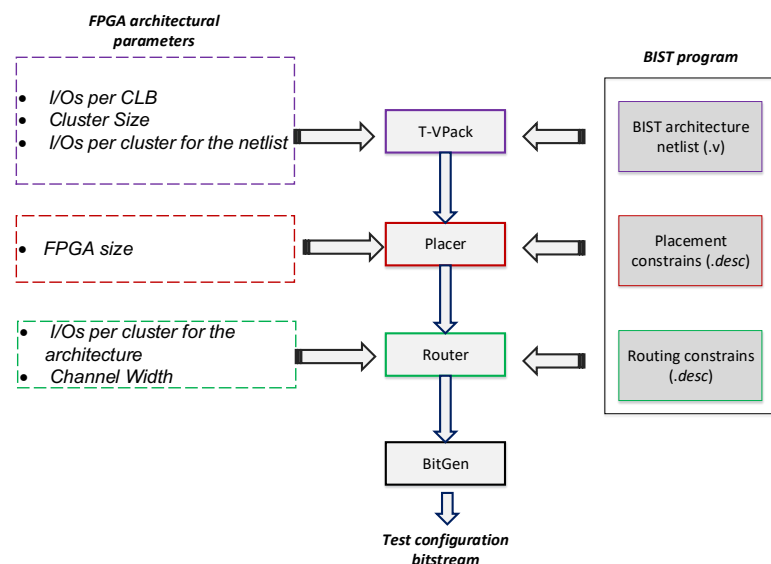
FPGA architectural parameters

- I/Os per CLB
- Cluster Size
- I/Os per cluster for the netlist

- FPGA size

- I/Os per cluster for the architecture
- Channel Width

T-VPack

Placer

Router

BitGen

Test configuration bitstream

BIST program

BIST architecture netlist (.v)

Placement constrains (.desc)

Routing constrains (.desc)